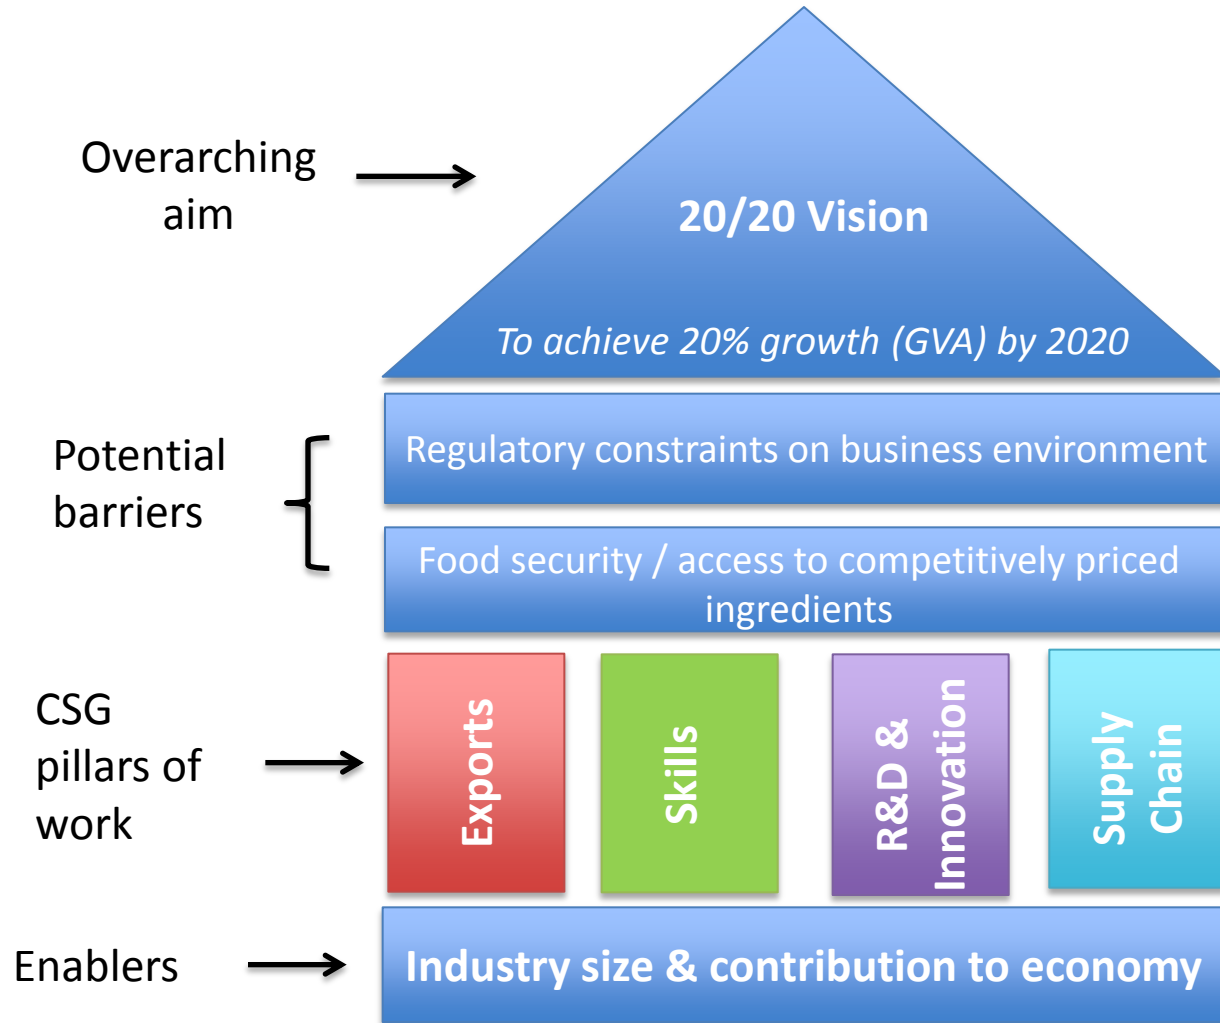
Overarching aim

20/20 Vision

To achieve 20% growth (GVA) by 2020

Potential barriers

Regulatory constraints on business environment

Food security / access to competitively priced ingredients

CSG pillars of work

Exports

Skills

R&D & Innovation

Supply Chain

Enablers

Industry size & contribution to economy